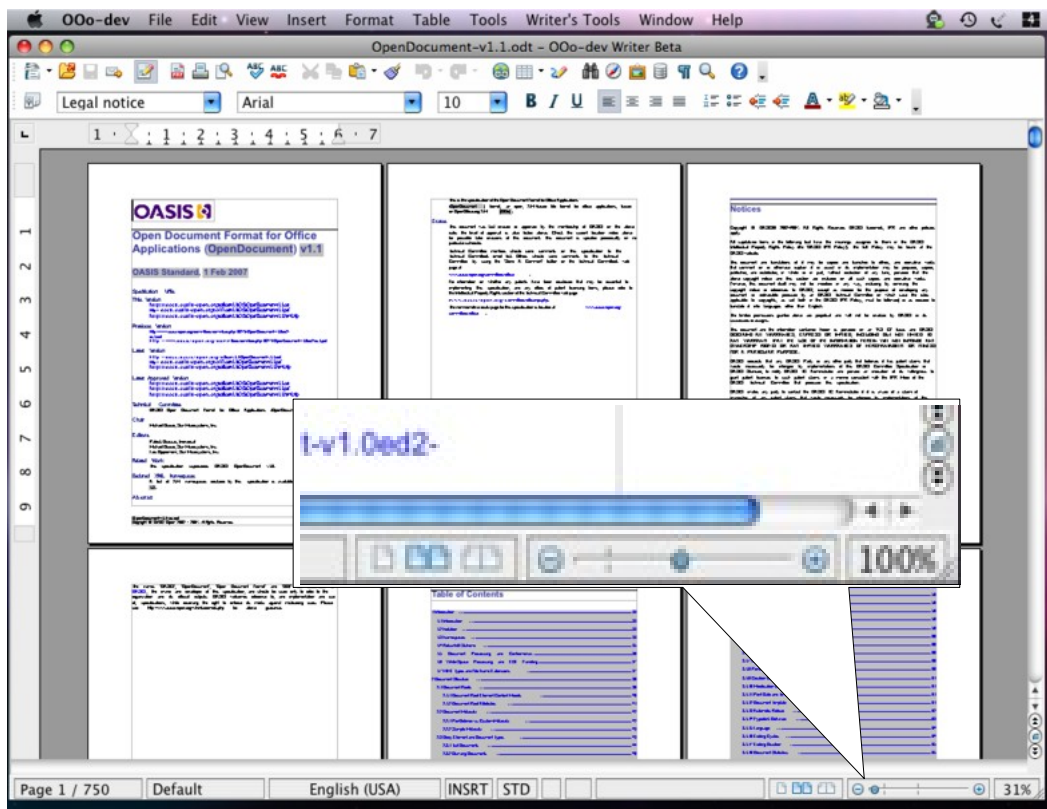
OOo-dev File Edit View Insert Format Table Tools Writer's Tools Window Help

OpenDocument-v1.1.odt - OOo-dev Writer Beta

Legal notice
Arial
10

1 2 3 4 5 6 7

OASIS

Open Document Format for Office Applications (OpenDocument) v1.1

OASIS Standard, 1 Feb 2007

Notices

Table of Contents

-v1.0ed2-

100%

Page 1 / 750 Default English (USA) INSRT STD 31%